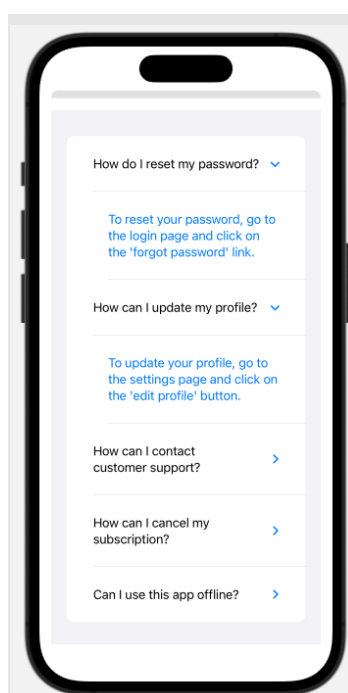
How do I reset my password?

To reset your password, go to the login page and click on the 'forgot password' link.

How can I update my profile?

To update your profile, go to the settings page and click on the 'edit profile' button.

How can I contact customer support?

How can I cancel my subscription?

Can I use this app offline?